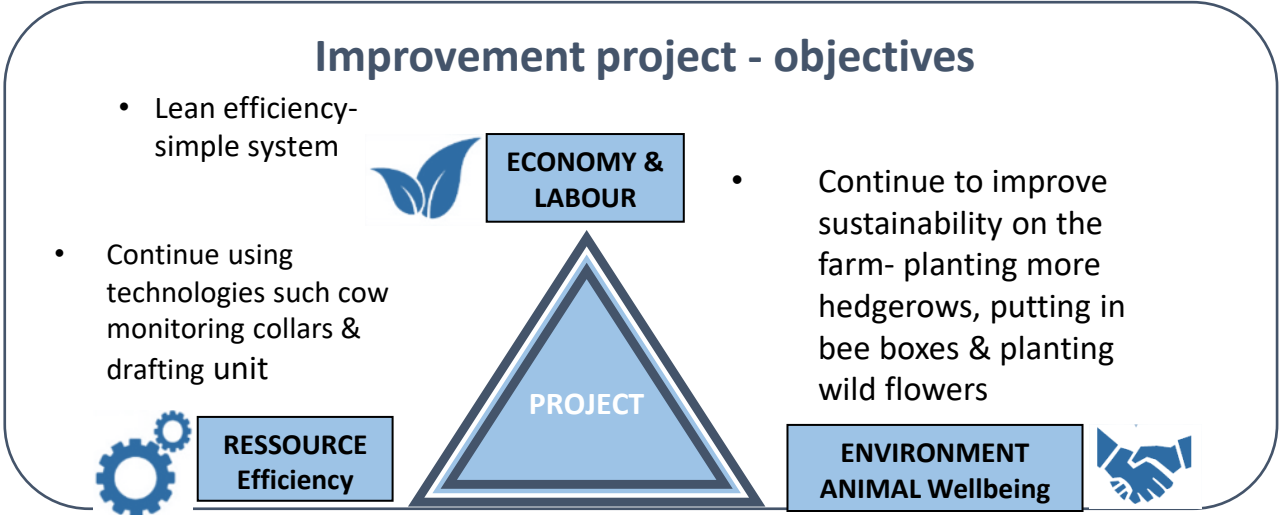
Improvement project - objectives

• Lean efficiency- simple system

ECONOMY & LABOUR

• Continue to improve sustainability on the farm- planting more hedgerows, putting in bee boxes & planting wild flowers

• Continue using technologies such cow monitoring collars & drafting unit

PROJECT

RESSOURCE Efficiency

ENVIRONMENT ANIMAL Wellbeing